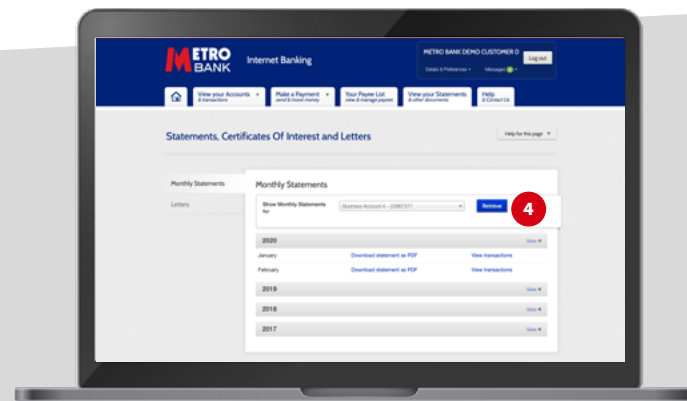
METRO BANK Internet Banking

METRO BANK DEMO CUSTOMER 0
Log out
Details & Preferences Messages

View your Accounts & transactions
Make a Payment send & move money
Your Payee List view & manage payees
View your Statements & other documents
Help & Contact Us

Statements, Certificates Of Interest and Letters

Help for this page

Monthly Statements
Letters

Monthly Statements

Show Monthly Statements for
Business Account 4 - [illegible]
Retrieve
4

2020
View
January Download statement as PDF View transactions
February Download statement as PDF View transactions

2019
View
2018
View
2017
View